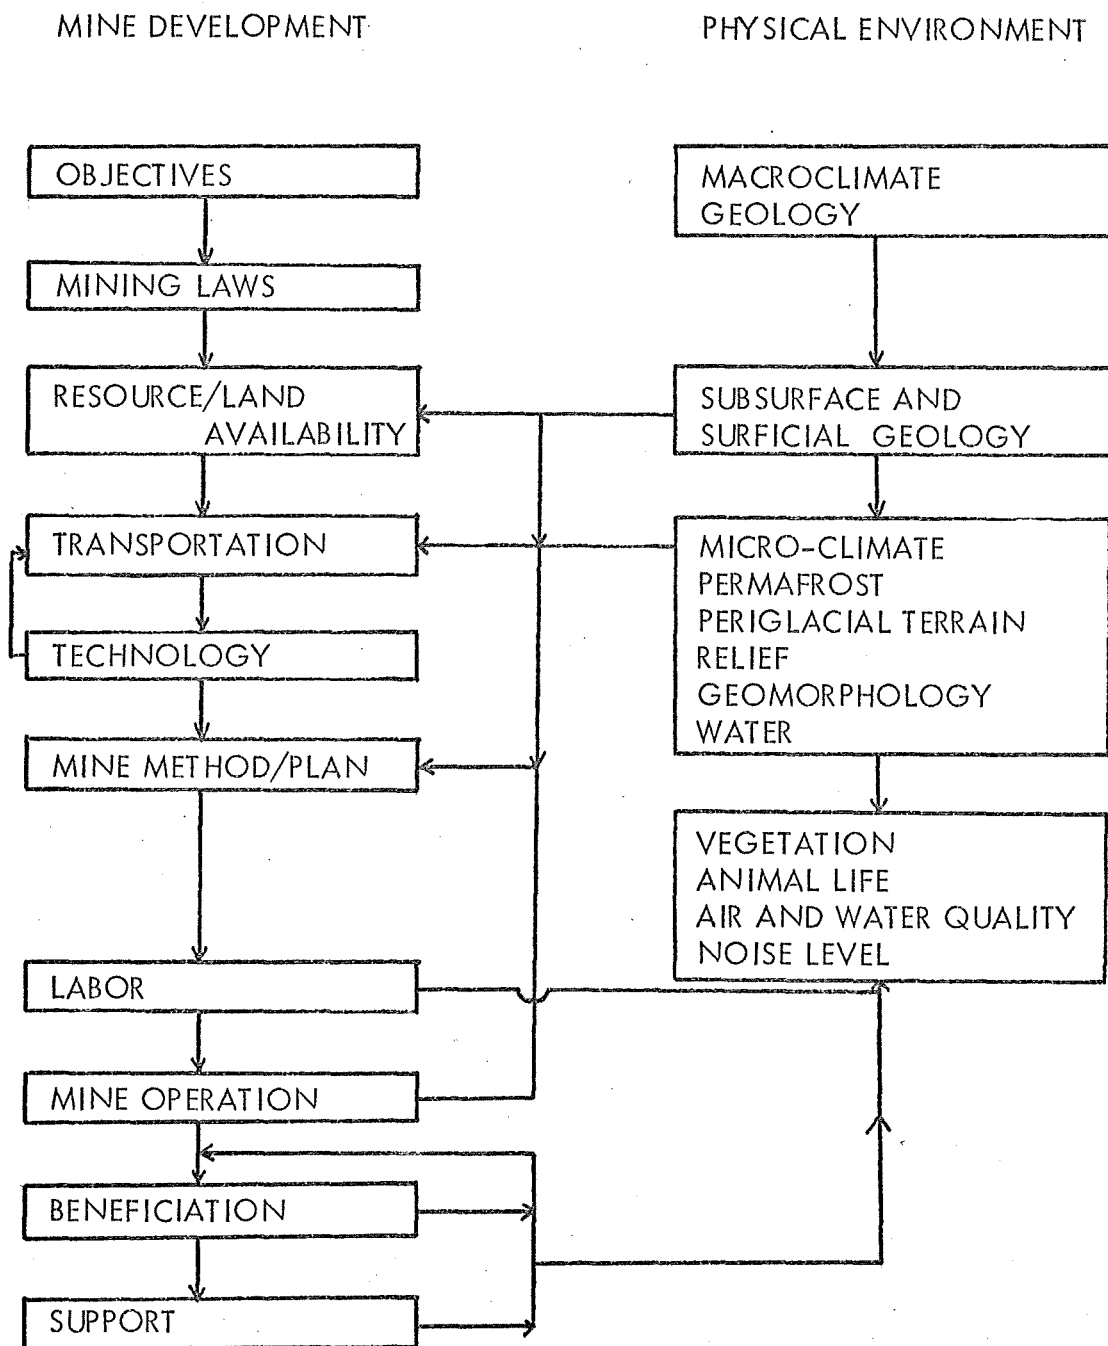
MINE DEVELOPMENT

PHYSICAL ENVIRONMENT

OBJECTIVES

MINING LAWS

RESOURCE/LAND AVAILABILITY

TRANSPORTATION

TECHNOLOGY

MINE METHOD/PLAN

LABOR

MINE OPERATION

BENEFICIATION

SUPPORT

MACROCLIMATE
GEOLOGY

SUBSURFACE AND SURFICIAL GEOLOGY

MICRO-CLIMATE
PERMAFROST
PERIGLACIAL TERRAIN
RELIEF
GEOMORPHOLOGY
WATER

VEGETATION
ANIMAL LIFE
AIR AND WATER QUALITY
NOISE LEVEL